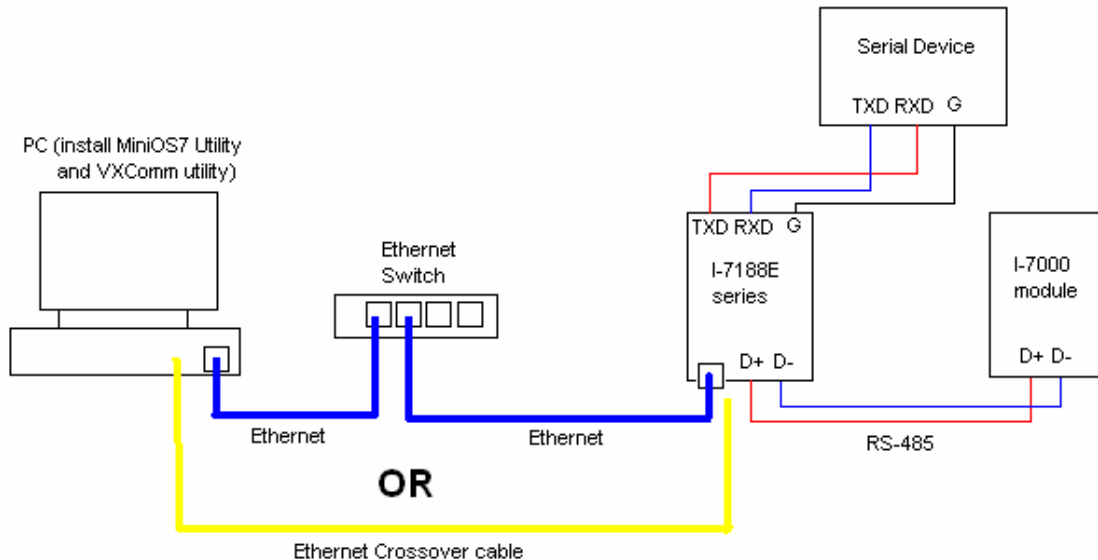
Serial Device

TXD RXD G

PC (install MiniOS7 Utility and VXComm utility)

Ethernet Switch

TXD RXD G

I-7188E series

D+ D-

I-7000 module

D+ D-

Ethernet

Ethernet

RS-485

OR

Ethernet Crossover cable